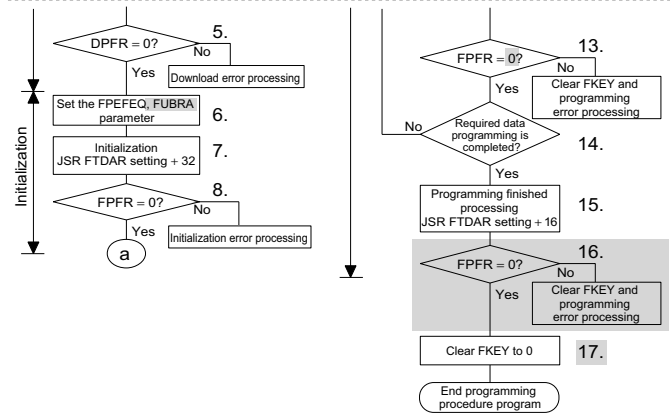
DPFR = 0?

5.

No

Download error processing

Yes

Set the FPEFEQ, FUBRA parameter

6.

Initialization JSR FTDAR setting + 32

7.

Initialization

FPFR = 0?

8.

No

Initialization error processing

Yes

a

FPFR = 0?

13.

No

Clear FKEY and programming error processing

Yes

No

Required data programming is completed?

14.

Yes

Programming finished processing JSR FTDAR setting + 16

15.

FPFR = 0?

16.

No

Clear FKEY and programming error processing

Yes

Clear FKEY to 0

17.

End programming procedure program